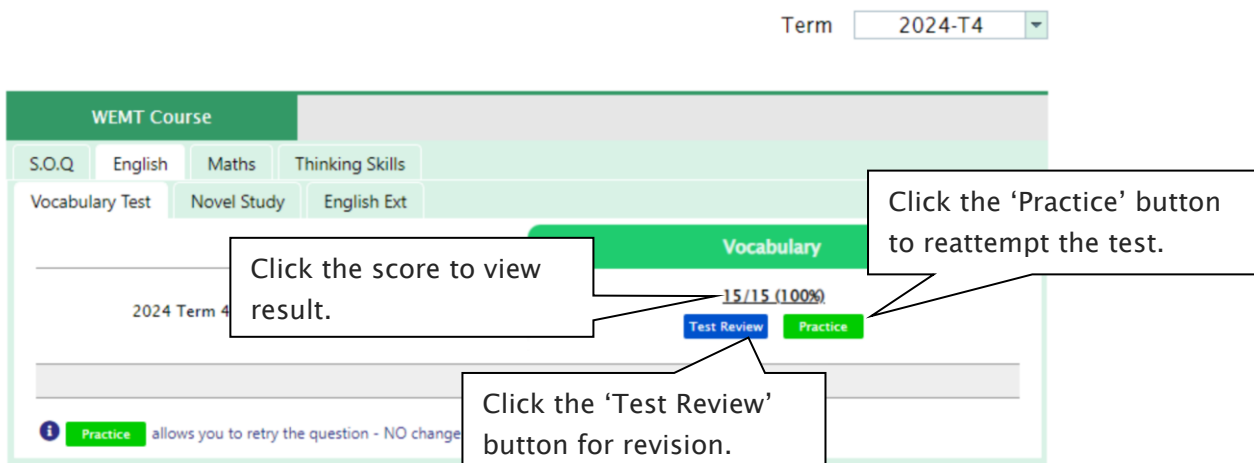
Term 2024-T4

WEMT Course

S.O.Q English Maths Thinking Skills

Vocabulary Test Novel Study English Ext

Vocabulary

Click the 'Practice' button to reattempt the test.

Click the score to view result.

2024 Term 4

15/15 (100%)

Test Review Practice

Click the 'Test Review' button for revision.

Practice allows you to retry the question - NO change